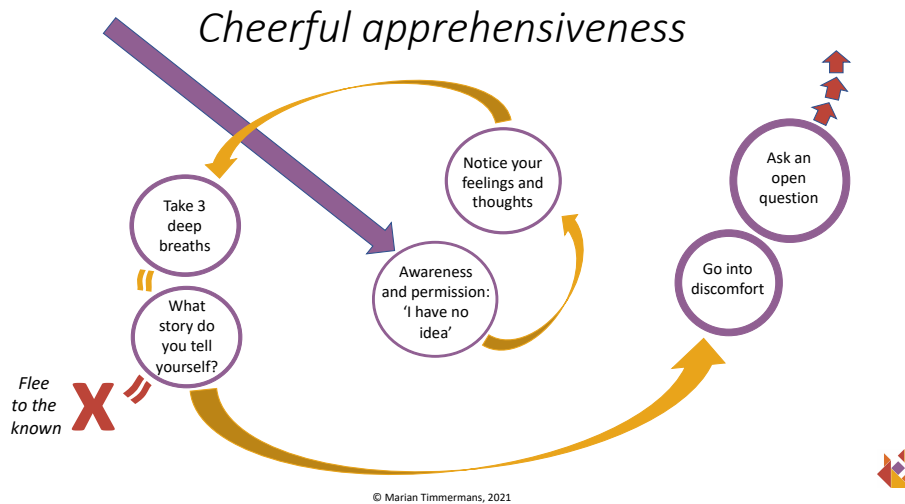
Cheerful apprehensiveness

Notice your feelings and thoughts

Take 3 deep breaths

Awareness and permission: 'I have no idea'

What story do you tell yourself?

Flee to the known

X

Go into discomfort

Ask an open question

© Marian Timmermans, 2021